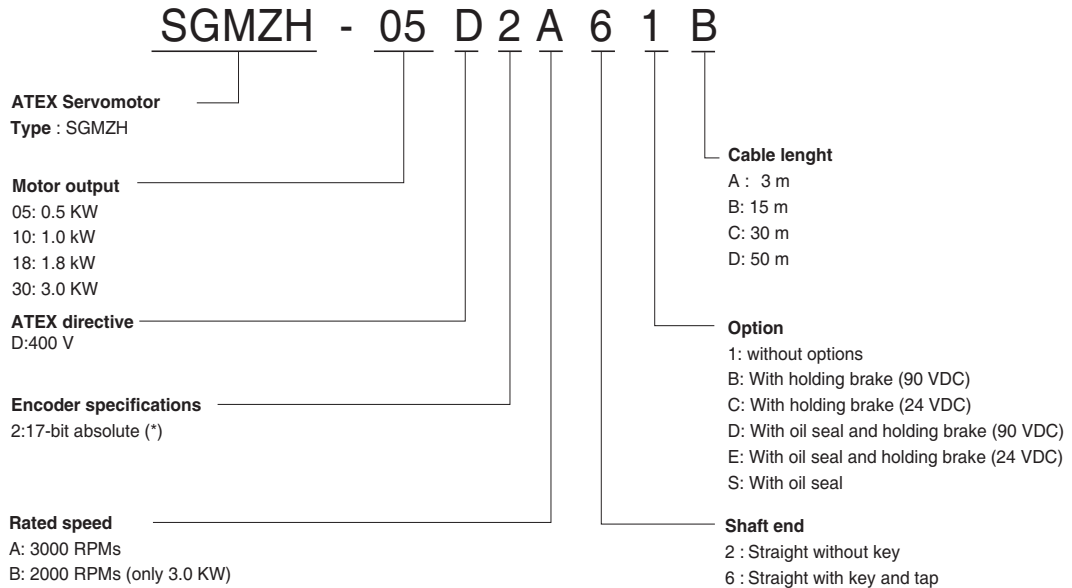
SGMZH - 05 D 2 A 6 1 B

ATEX Servomotor
Type : SGMZH

Motor output
05: 0.5 KW
10: 1.0 kW
18: 1.8 kW
30: 3.0 KW

ATEX directive
D:400 V

Encoder specifications
2:17-bit absolute (*)

Rated speed
A: 3000 RPMs
B: 2000 RPMs (only 3.0 KW)

Cable lenght
A : 3 m
B: 15 m
C: 30 m
D: 50 m

Option
1: without options
B: With holding brake (90 VDC)
C: With holding brake (24 VDC)
D: With oil seal and holding brake (90 VDC)
E: With oil seal and holding brake (24 VDC)
S: With oil seal

Shaft end
2 : Straight without key
6 : Straight with key and tap